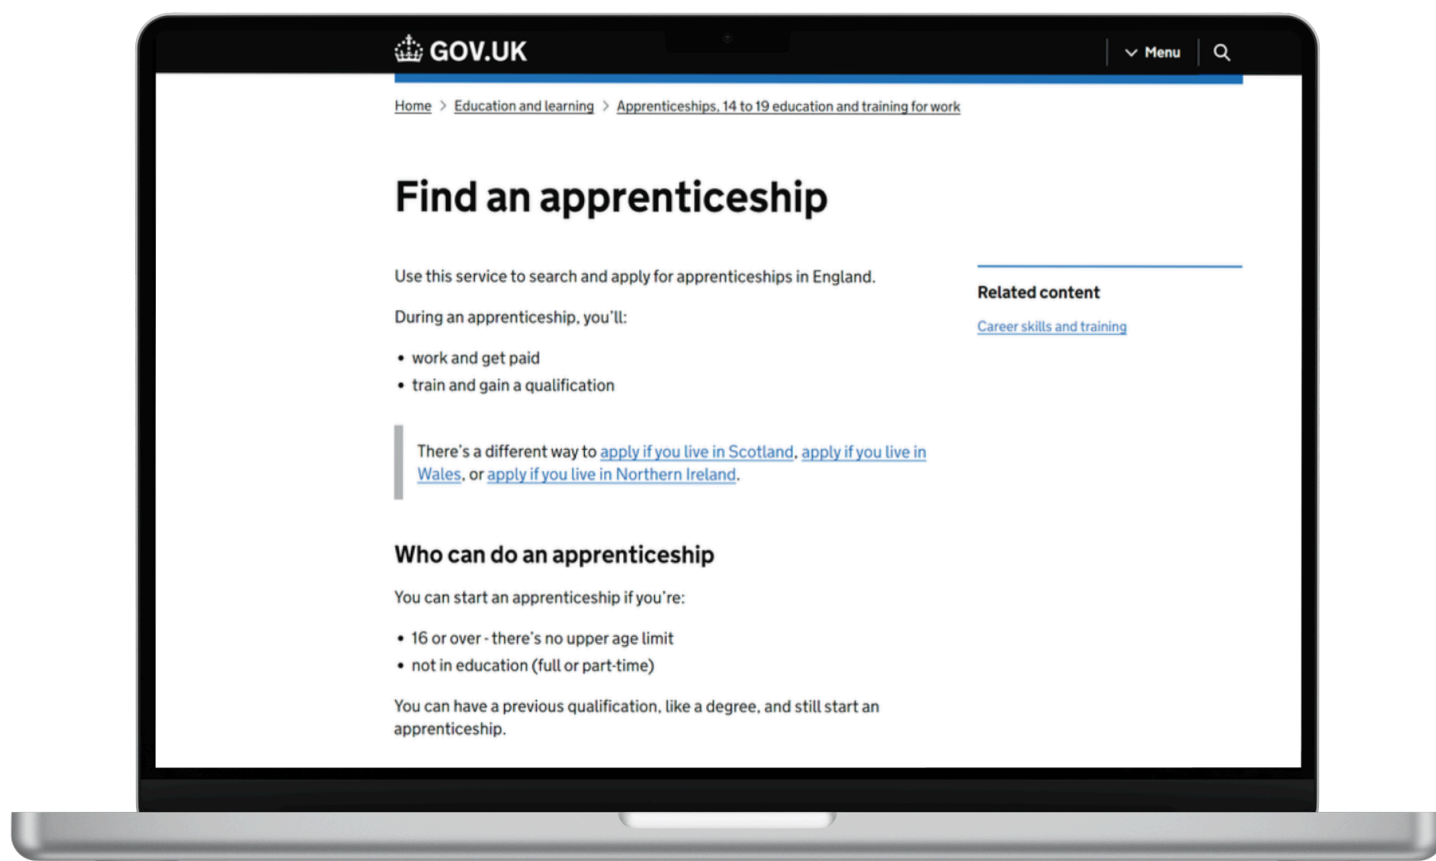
GOV.UK

Menu

Home > Education and learning > Apprenticeships, 14 to 19 education and training for work

# Find an apprenticeship

Use this service to search and apply for apprenticeships in England.

During an apprenticeship, you'll:

- work and get paid
- train and gain a qualification

There's a different way to apply if you live in Scotland, apply if you live in Wales, or apply if you live in Northern Ireland.

## Who can do an apprenticeship

You can start an apprenticeship if you're:

- 16 or over - there's no upper age limit
- not in education (full or part-time)

You can have a previous qualification, like a degree, and still start an apprenticeship.

Related content

Career skills and training